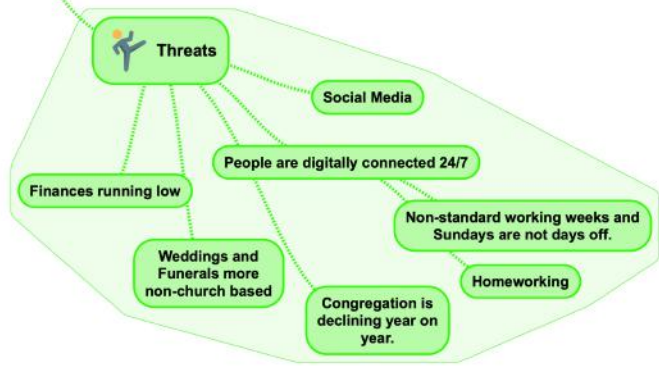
Threats

Social Media

People are digitally connected 24/7

Finances running low

Non-standard working weeks and Sundays are not days off.

Weddings and Funerals more non-church based

Homeworking

Congregation is declining year on year.